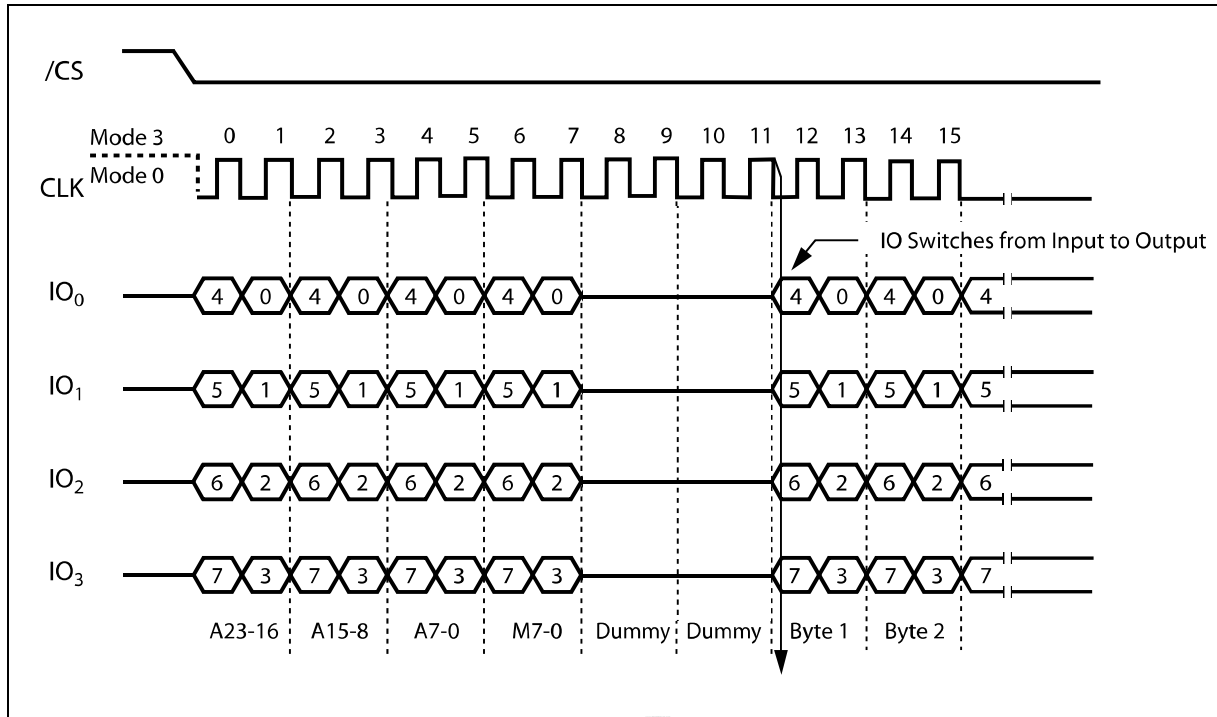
/CS

Mode 3
Mode 0
CLK

0 1 2 3 4 5 6 7 8 9 10 11 12 13 14 15

IO Switches from Input to Output

$IO_0$ 4 0 4 0 4 0 4 0 4 0 4 0 4

$IO_1$ 5 1 5 1 5 1 5 1 5 1 5 1 5

$IO_2$ 6 2 6 2 6 2 6 2 6 2 6 2 6

$IO_3$ 7 3 7 3 7 3 7 3 7 3 7 3 7

A23-16 A15-8 A7-0 M7-0 Dummy Dummy Byte 1 Byte 2